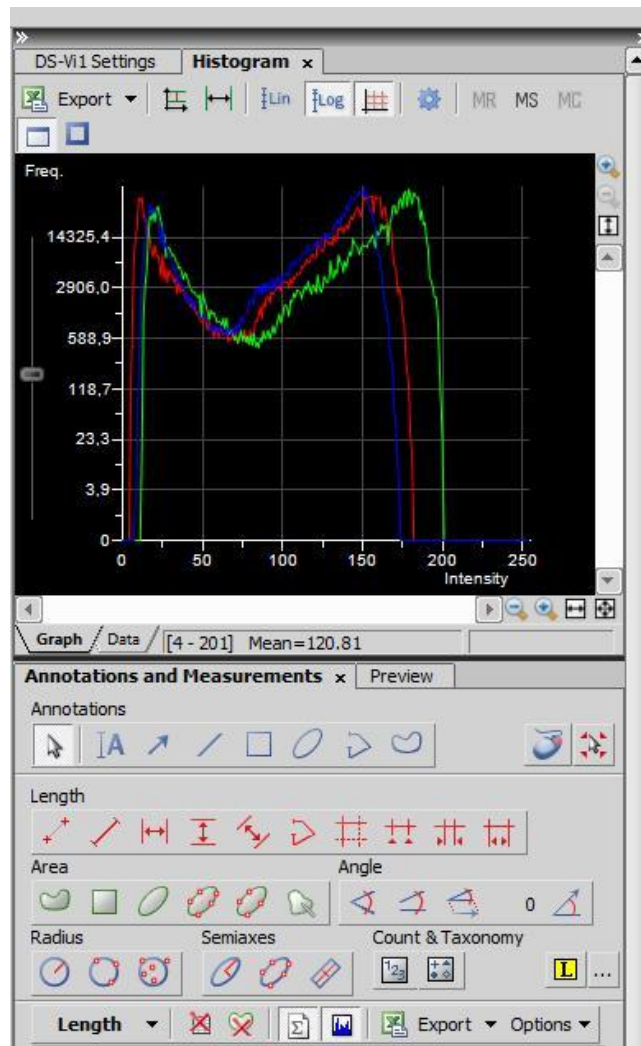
DS-Vi1 Settings Histogram ×

Export Lin Log MR MS MC

Freq.

14325,4
2906,0
588,9
118,7
23,3
3,9
0

0 50 100 150 200 250
Intensity

Graph Data [4 - 201] Mean=120.81

Annotations and Measurements × Preview

Annotations

A

Length

Area

Angle

0

Radius

Semiaxes

Count & Taxonomy

L ...

Length Export Options